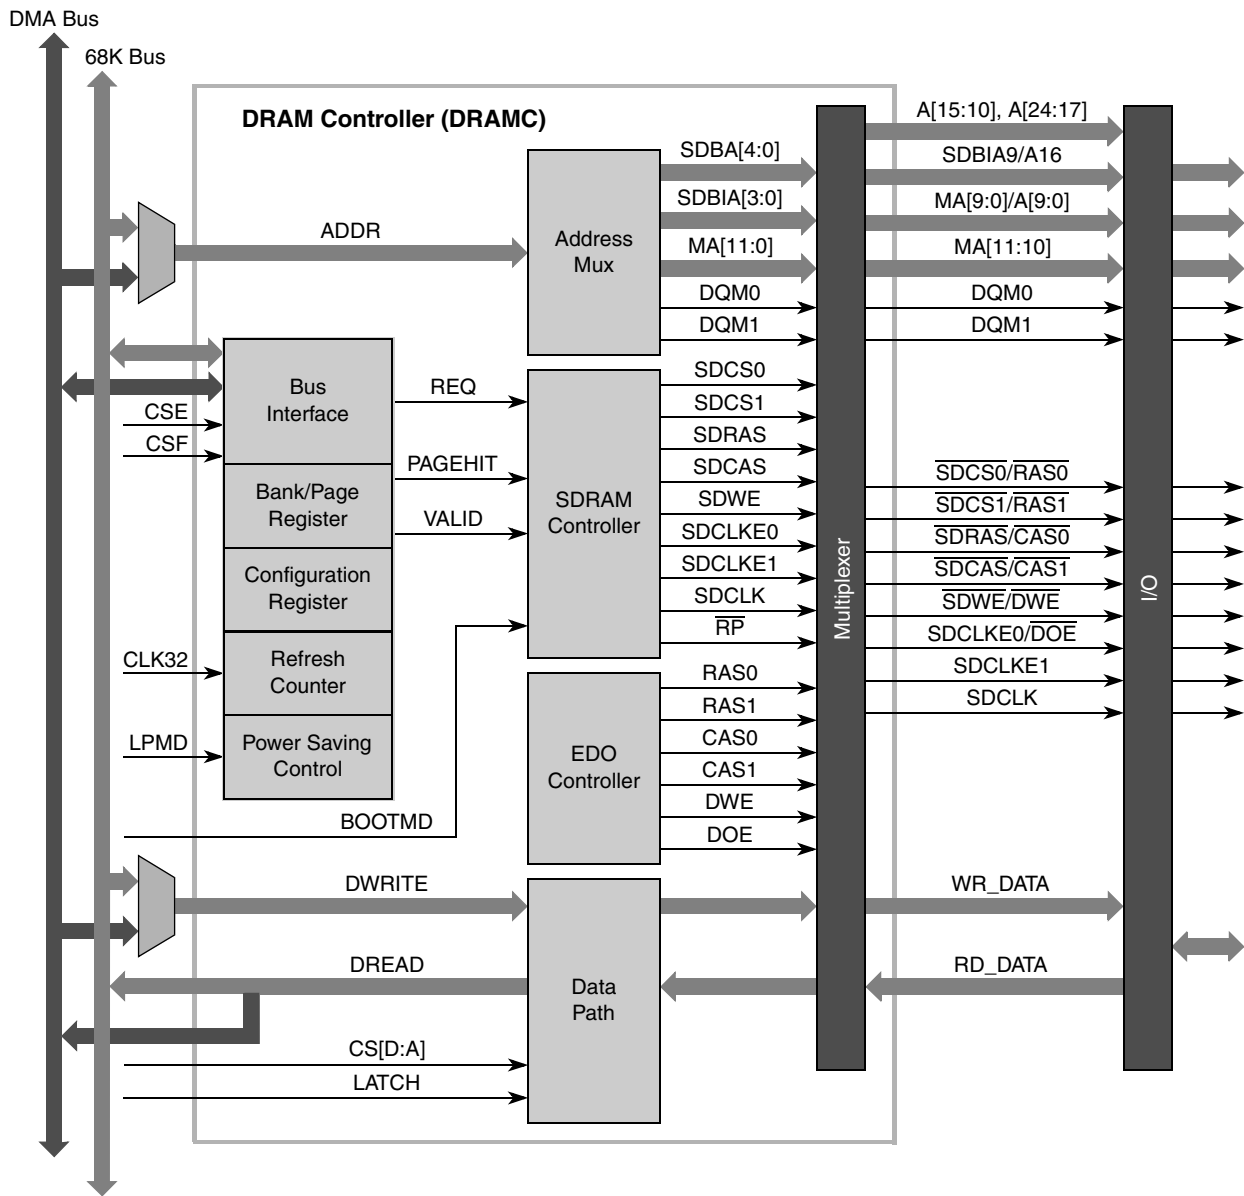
DMA Bus
68K Bus
DRAM Controller (DRAMC)
ADDR
Address Mux
SDBA[4:0]
SDBIA[3:0]
MA[11:0]
DQM0
DQM1
A[15:10], A[24:17]
SDBIA9/A16
MA[9:0]/A[9:0]
MA[11:10]
DQM0
DQM1
Bus Interface
CSE
CSF
REQ
PAGEHIT
VALID
Bank/Page Register
Configuration Register
CLK32
Refresh Counter
LPMD
Power Saving Control
BOOTMD
SDRAM Controller
SDCS0
SDCS1
SDRAS
SDCAS
SDWE
SDCLKE0
SDCLKE1
SDCLK
$\overline{RP}$
EDO Controller
RAS0
RAS1
CAS0
CAS1
DWE
DOE
Multiplexer
$\overline{SDCS0}/\overline{RAS0}$
$\overline{SDCS1}/\overline{RAS1}$
$\overline{SDRAS}/\overline{CAS0}$
$\overline{SDCAS}/\overline{CAS1}$
$\overline{SDWE}/\overline{DWE}$
SDCLKE0/$\overline{DOE}$
SDCLKE1
SDCLK
I/O
DWRITE
WR_DATA
DREAD
RD_DATA
Data Path
CS[D:A]
LATCH